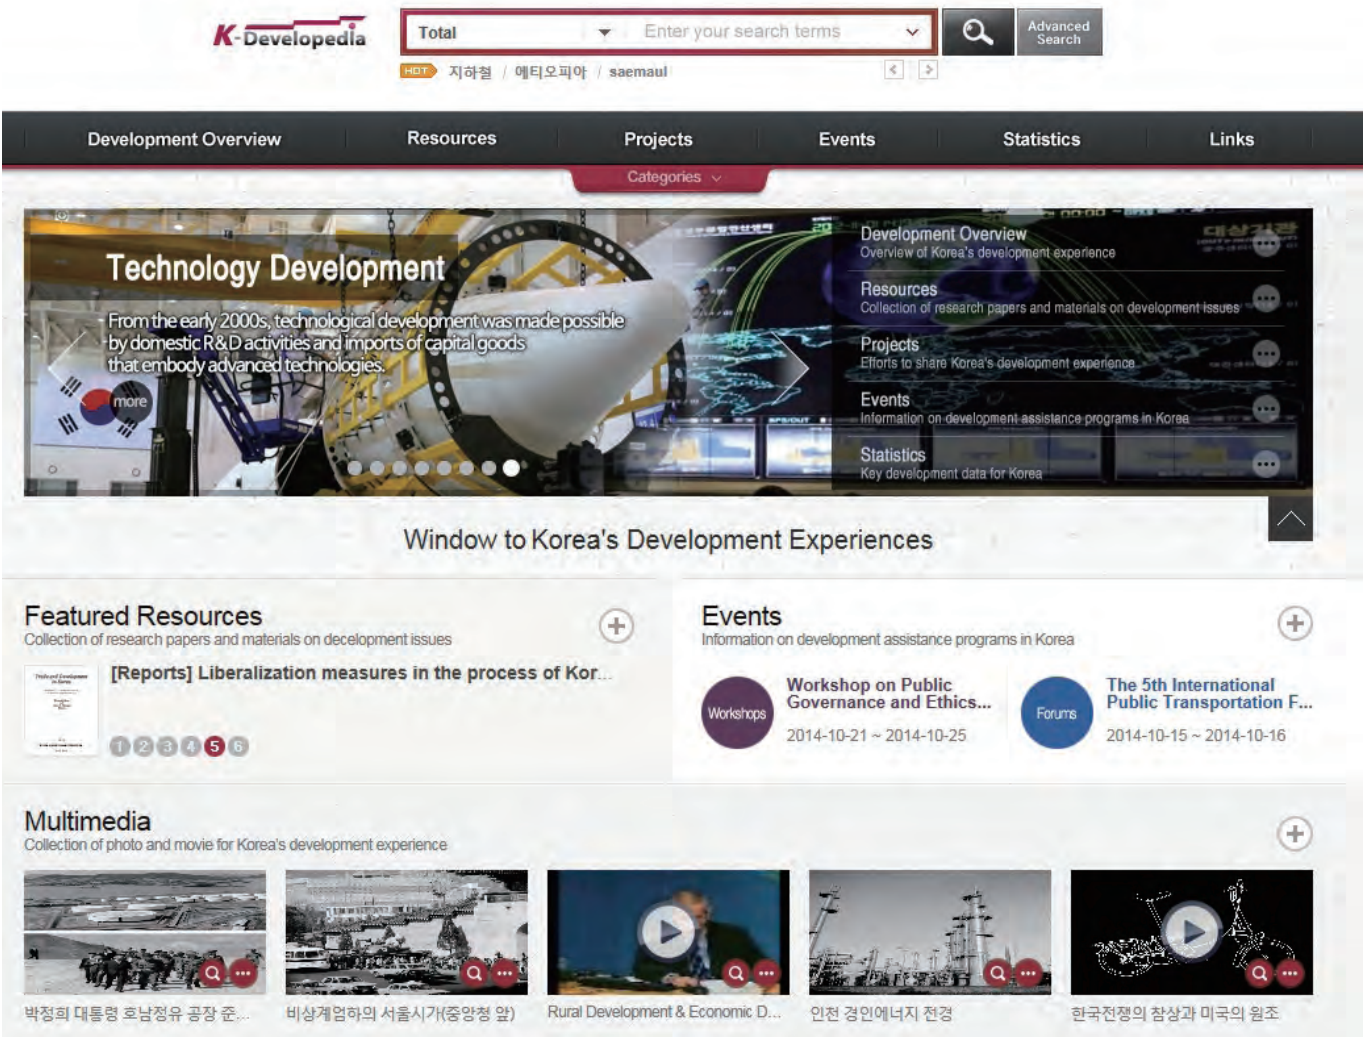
K-Developedia

Total

Enter your search terms

Advanced Search

HOT 지하철 / 에티오피아 / saemaul

Development Overview | Resources | Projects | Events | Statistics | Links

Categories

Technology Development

From the early 2000s, technological development was made possible by domestic R&D activities and imports of capital goods that embody advanced technologies.

more

Development Overview
Overview of Korea's development experience

Resources
Collection of research papers and materials on development issues

Projects
Efforts to share Korea's development experience

Events
Information on development assistance programs in Korea

Statistics
Key development data for Korea

Window to Korea's Development Experiences

Featured Resources
Collection of research papers and materials on decelopment issues

[Reports] Liberalization measures in the process of Kor...

1 2 3 4 5 6

Events
Information on development assistance programs in Korea

Workshops
Workshop on Public Governance and Ethics...
2014-10-21 ~ 2014-10-25

Forums
The 5th International Public Transportation F...
2014-10-15 ~ 2014-10-16

Multimedia
Collection of photo and movie for Korea's development experience

박정희 대통령 호남정유 공장 준...

비상계엄하의 서울시가(중앙청 앞)

Rural Development & Economic D...

인천 경인에너지 전경

한국전쟁의 참상과 미국의 원조